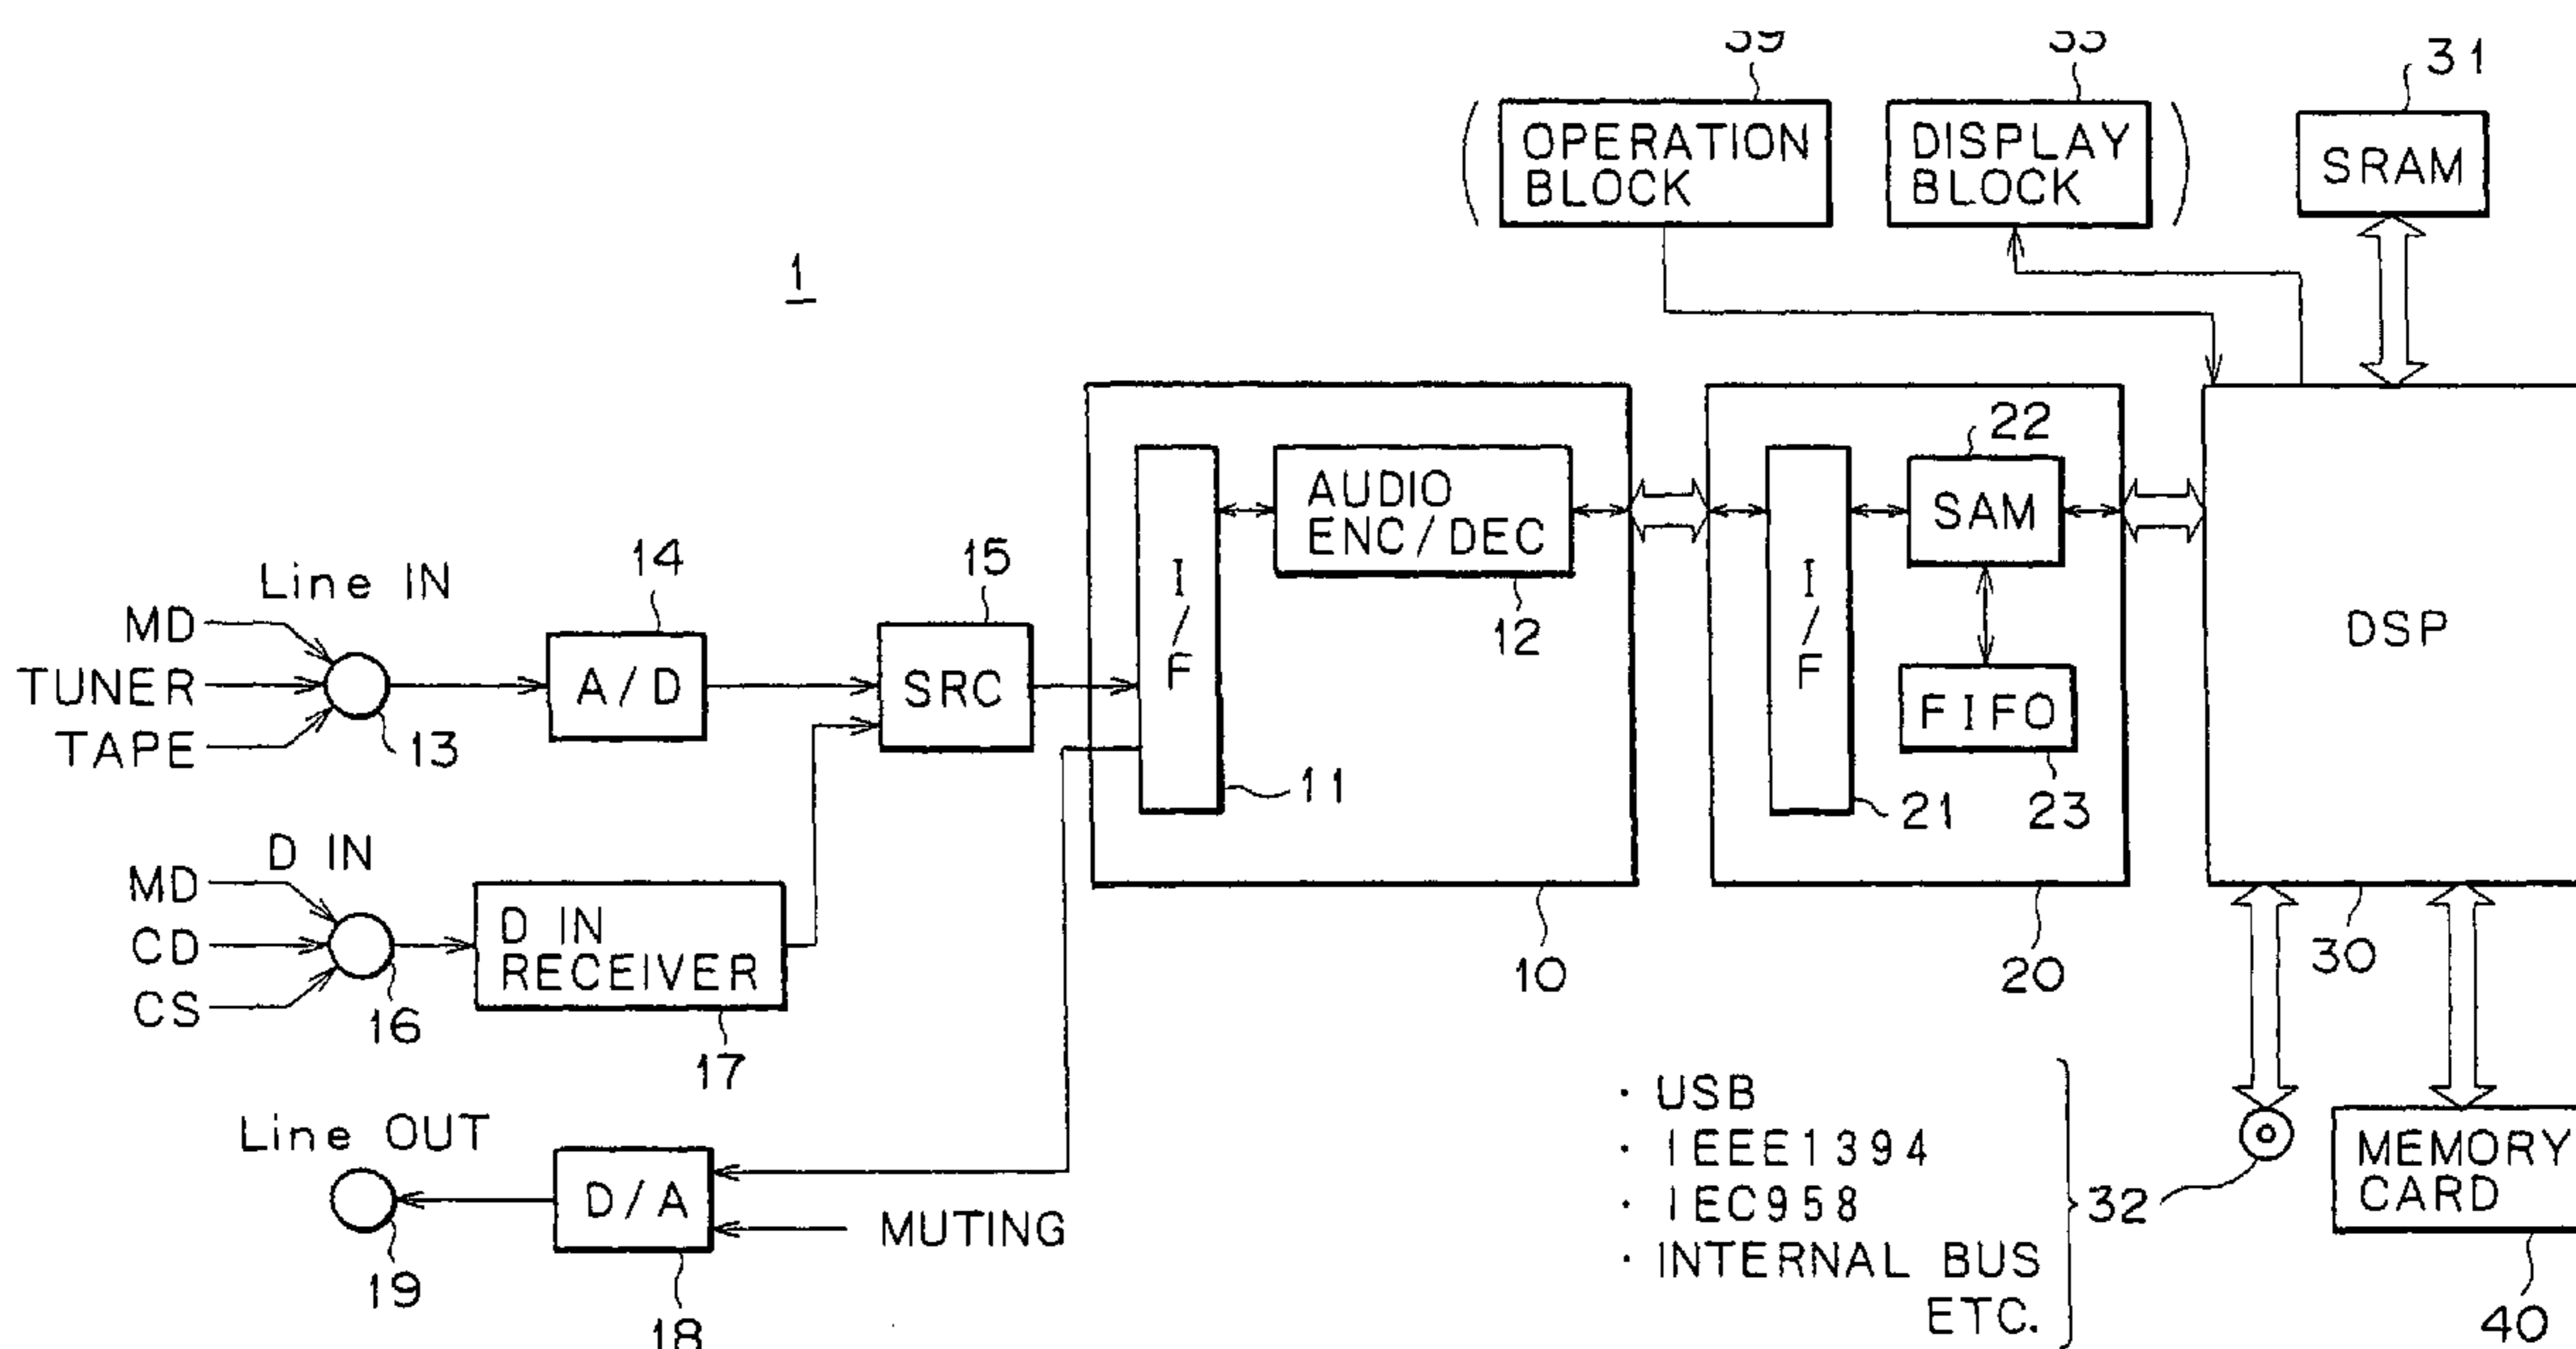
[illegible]
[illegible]
31
OPERATION BLOCK
DISPLAY BLOCK
SRAM
1
22
AUDIO ENC/DEC
SAM
Line IN
14
15
I/F
I/F
DSP
MD
TUNER
TAPE
A/D
SRC
12
13
FIFO
11
21
23
D IN
MD
CD
CS
D IN RECEIVER
10
20
30
16
17
· USB
· IEEE1394
· IEC958
· INTERNAL BUS ETC.
32
Line OUT
D/A
MUTING
MEMORY CARD
19
18
40